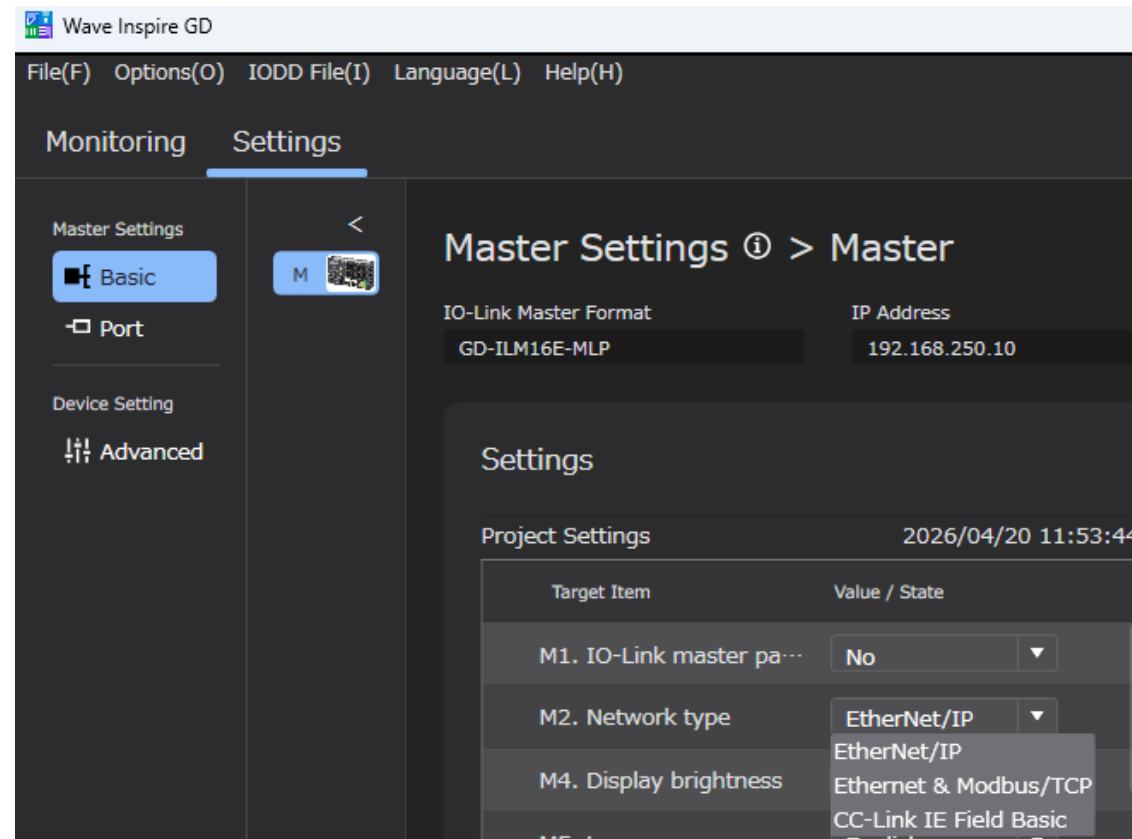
Wave Inspire GD

File(F) Options(O) IODD File(I) Language(L) Help(H)

Monitoring Settings

Master Settings

Basic

Port

Device Setting

Advanced

<

M

Master Settings ⓘ > Master

IO-Link Master Format

GD-ILM16E-MLP

IP Address

192.168.250.10

Settings

Project Settings

2026/04/20 11:53:4

| Target Item | Value / State |
|---|---|
| M1. IO-Link master pa··· | No |
| M2. Network type | EtherNet/IP |
| M4. Display brightness | |

EtherNet/IP
Ethernet & Modbus/TCP
CC-Link IE Field Basic